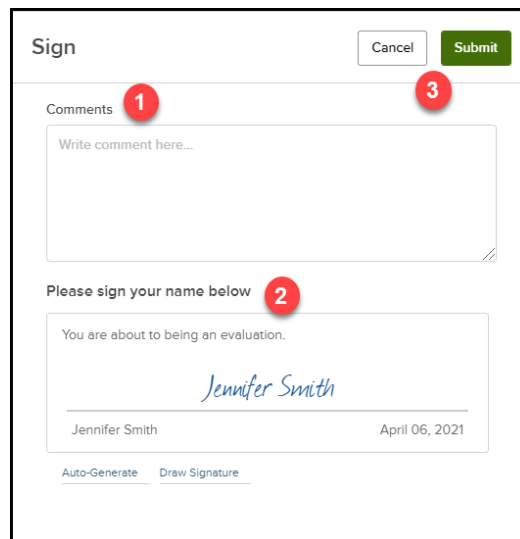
Sign

Cancel

Submit

3

Comments 1

Write comment here...

Please sign your name below 2

You are about to being an evaluation.

Jennifer Smith

Jennifer Smith

April 06, 2021

Auto-Generate

Draw Signature